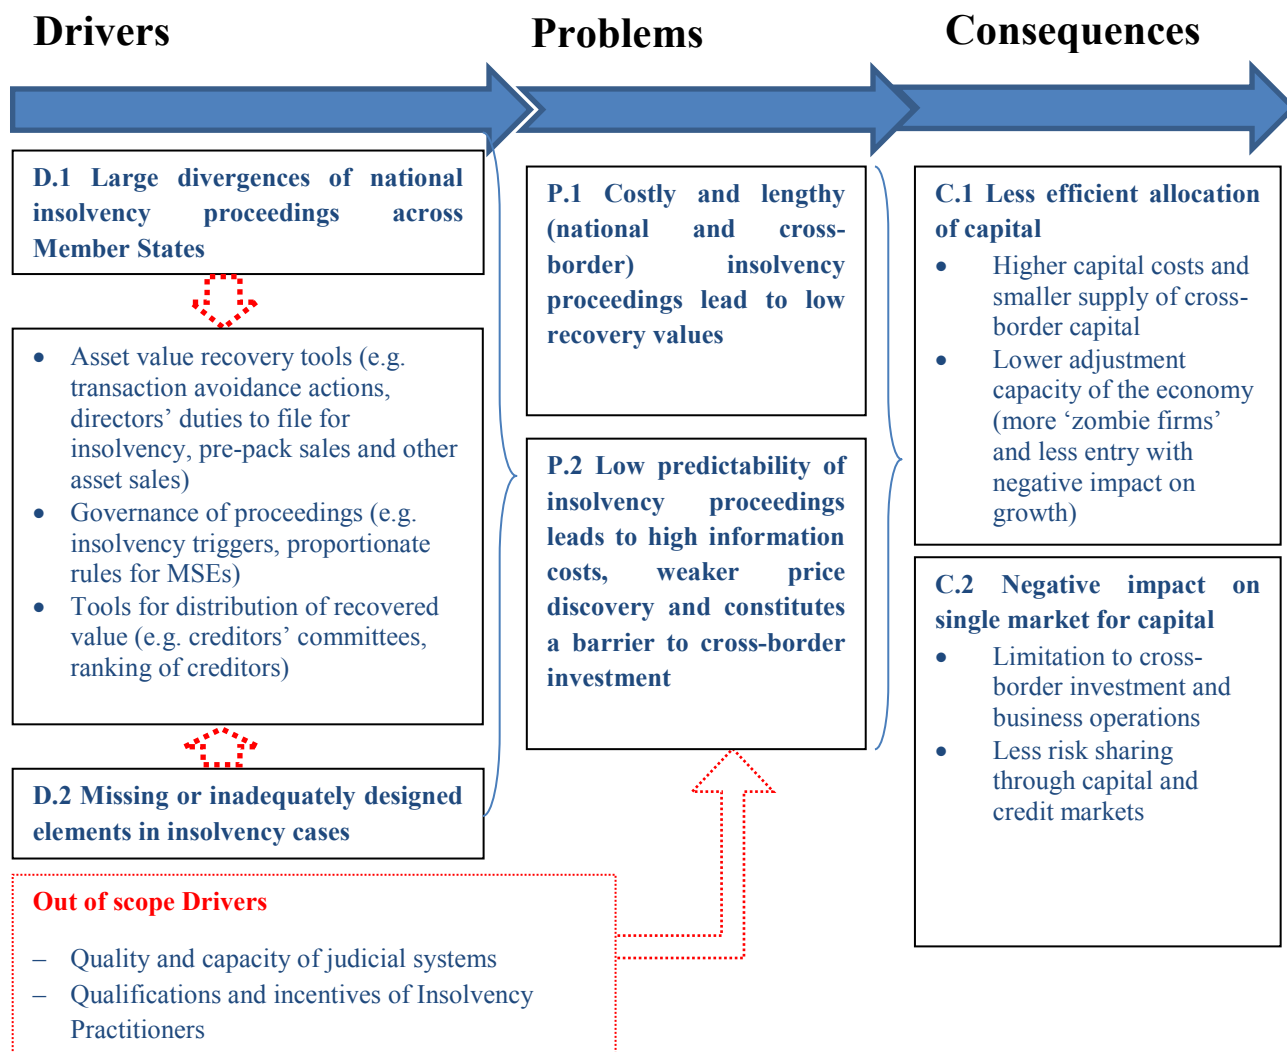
Drivers

Problems

Consequences

D.1 Large divergences of national insolvency proceedings across Member States

- Asset value recovery tools (e.g. transaction avoidance actions, directors' duties to file for insolvency, pre-pack sales and other asset sales)
- Governance of proceedings (e.g. insolvency triggers, proportionate rules for MSEs)
- Tools for distribution of recovered value (e.g. creditors' committees, ranking of creditors)

D.2 Missing or inadequately designed elements in insolvency cases

Out of scope Drivers

– Quality and capacity of judicial systems
– Qualifications and incentives of Insolvency Practitioners

P.1 Costly and lengthy (national and cross-border) insolvency proceedings lead to low recovery values

P.2 Low predictability of insolvency proceedings leads to high information costs, weaker price discovery and constitutes a barrier to cross-border investment

C.1 Less efficient allocation of capital

- Higher capital costs and smaller supply of cross-border capital
- Lower adjustment capacity of the economy (more 'zombie firms' and less entry with negative impact on growth)

C.2 Negative impact on single market for capital

- Limitation to cross-border investment and business operations
- Less risk sharing through capital and credit markets